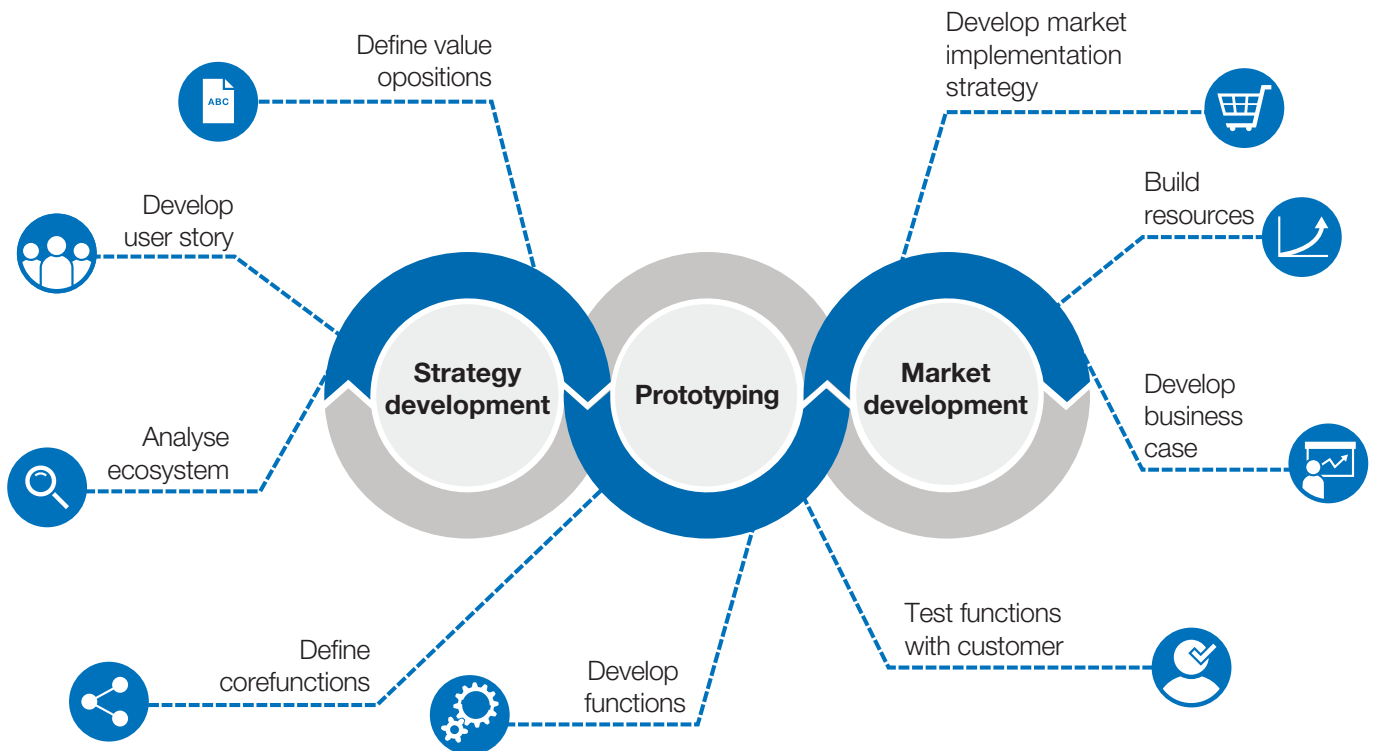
Define value opositions

ABC

Develop user story

Analyse ecosystem

Define corefunctions

Develop functions

Strategy development

Prototyping

Market development

Develop market implementation strategy

Build resources

Develop business case

Test functions with customer